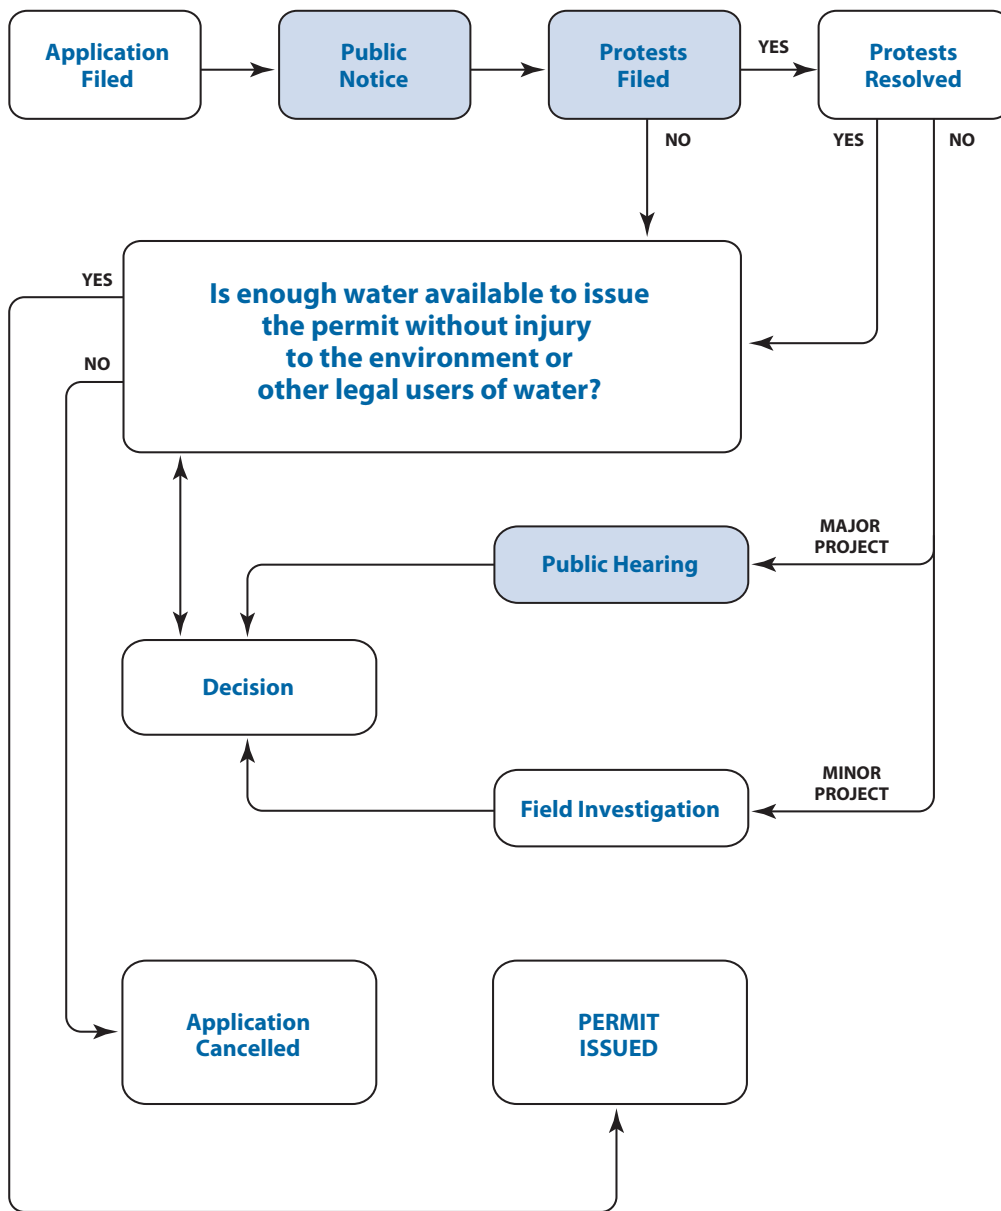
Application Filed

Public Notice

Protests Filed

YES

Protests Resolved

NO

YES

NO

YES

Is enough water available to issue the permit without injury to the environment or other legal users of water?

NO

MAJOR PROJECT

Public Hearing

Decision

MINOR PROJECT

Field Investigation

Application Cancelled

PERMIT ISSUED